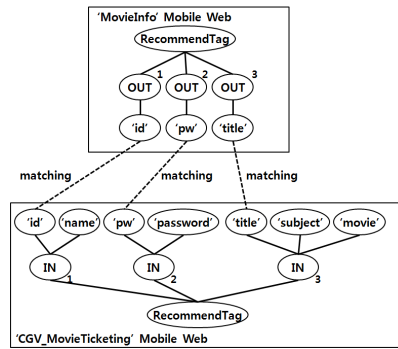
'MovieInfo' Mobile Web

RecommendTag

OUT 1 OUT 2 OUT 3

'id' 'pw' 'title'

matching matching matching

'id' 'name' 'pw' 'password' 'title' 'subject' 'movie'

IN 1 IN 2 IN 3

RecommendTag

'CGV_MovieTicketing' Mobile Web